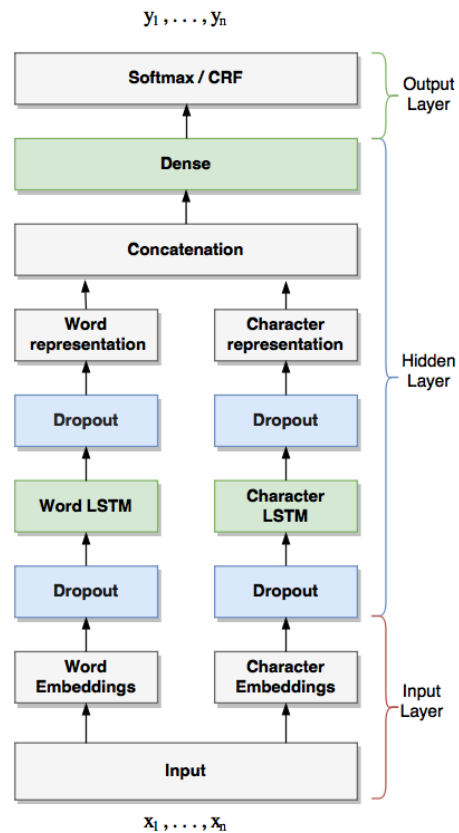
$y_1, \ldots, y_n$

Softmax / CRF

Output Layer

Dense

Concatenation

Word representation

Character representation

Hidden Layer

Dropout

Dropout

Word LSTM

Character LSTM

Dropout

Dropout

Word Embeddings

Character Embeddings

Input Layer

Input

$x_1, \ldots, x_n$